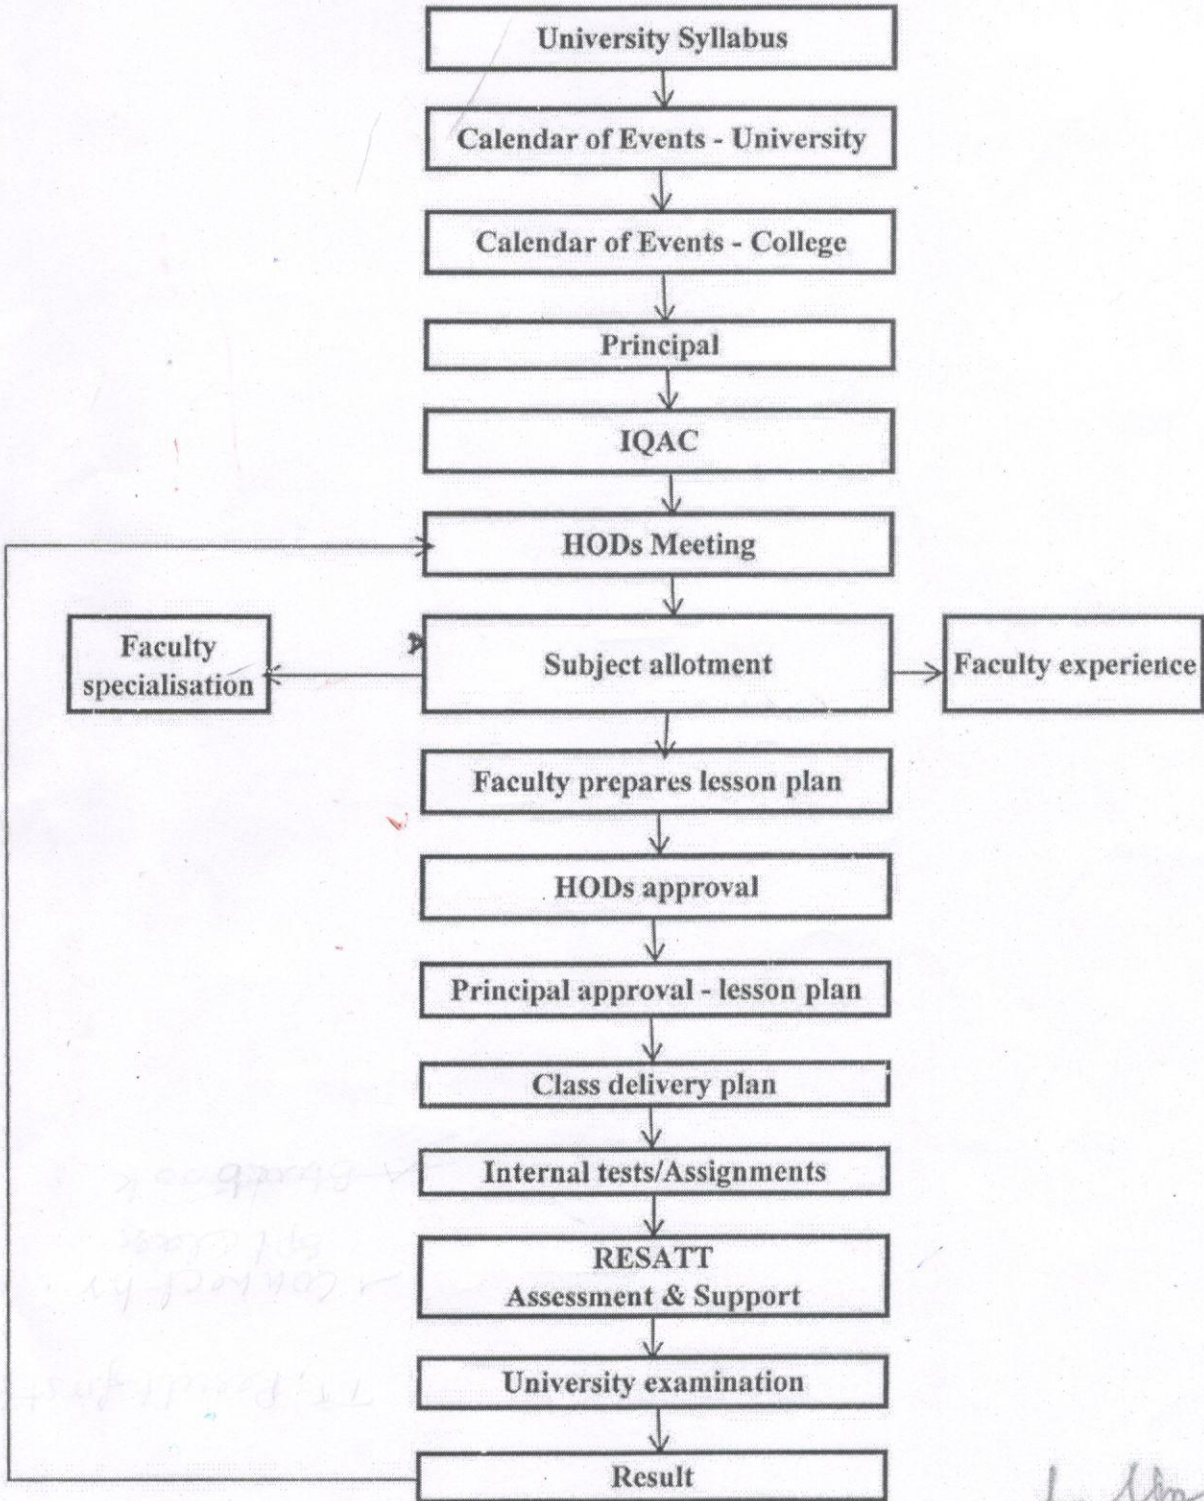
University Syllabus

Calendar of Events - University

Calendar of Events - College

Principal

IQAC

HODs Meeting

Faculty specialisation

Subject allotment

Faculty experience

Faculty prepares lesson plan

HODs approval

Principal approval - lesson plan

Class delivery plan

Internal tests/Assignments

RESATT
Assessment & Support

University examination

Result